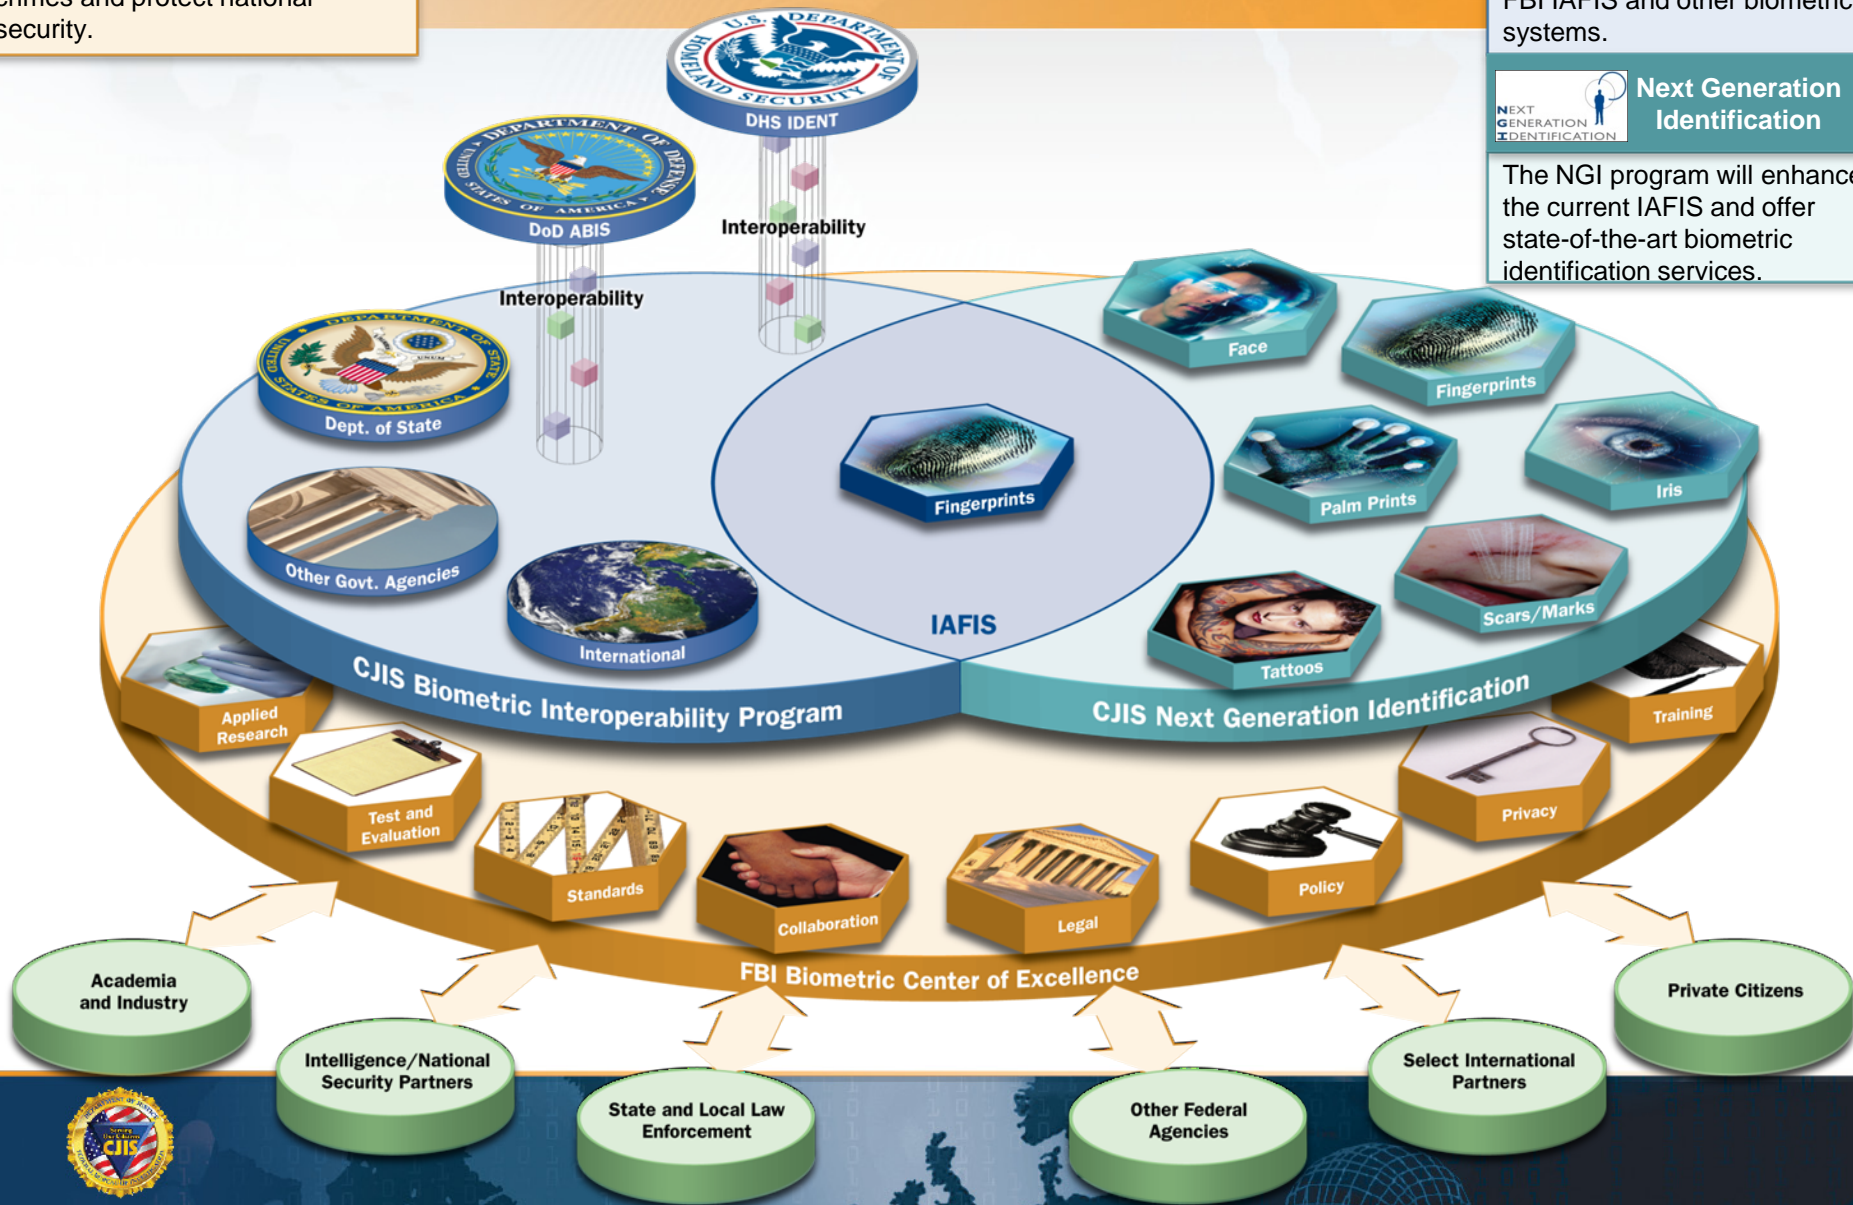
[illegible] crimes and protect national security.

FBI IAFIS and other biometric systems.

NEXT GENERATION IDENTIFICATION

Next Generation Identification

The NGI program will enhance the current IAFIS and offer state-of-the-art biometric identification services.

U.S. DEPARTMENT OF HOMELAND SECURITY

DHS IDENT

DEPARTMENT OF DEFENSE UNITED STATES OF AMERICA

DoD ABIS

Interoperability

Interoperability

DEPARTMENT OF STATE UNITED STATES OF AMERICA

Dept. of State

Other Govt. Agencies

International

Fingerprints

IAFIS

Face

Fingerprints

Palm Prints

Iris

Scars/Marks

Tattoos

CJIS Biometric Interoperability Program

CJIS Next Generation Identification

Applied Research

Test and Evaluation

Standards

Collaboration

Legal

Policy

Privacy

Training

FBI Biometric Center of Excellence

Academia and Industry

Intelligence/National Security Partners

State and Local Law Enforcement

Other Federal Agencies

Select International Partners

Private Citizens

CJIS